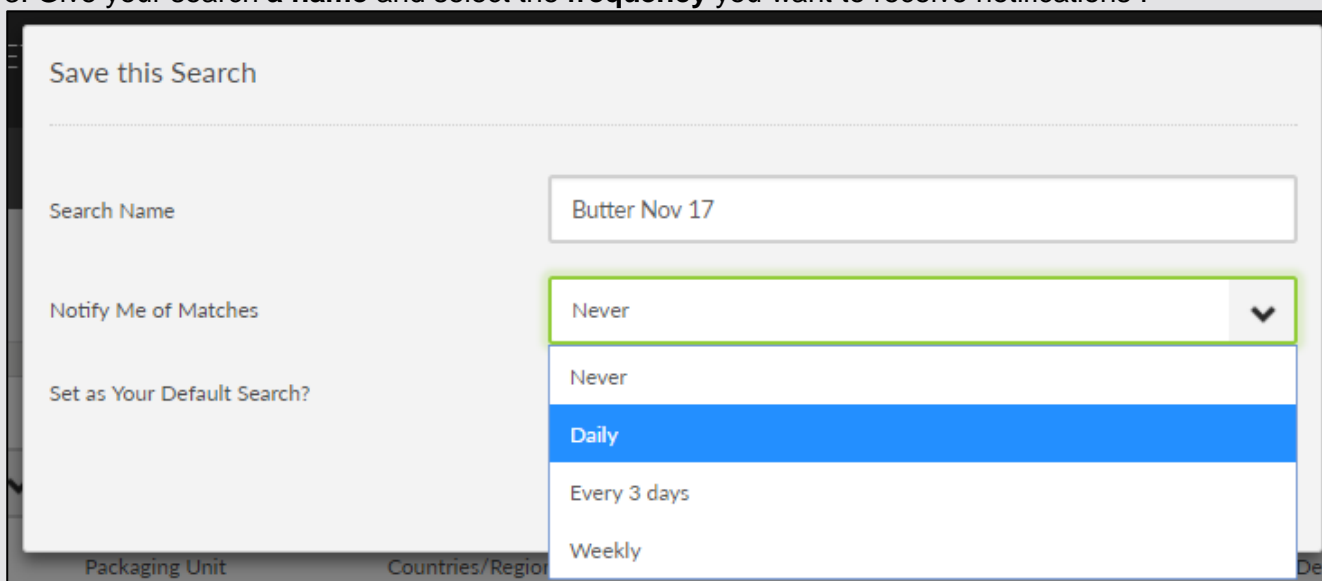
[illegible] Give your search a **name** and select the **frequency** you want to receive notifications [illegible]

Save this Search

Search Name

Butter Nov 17

Notify Me of Matches

Never

Set as Your Default Search?

Never

Daily

Every 3 days

Weekly

Packaging Unit

Countries/Regior

De